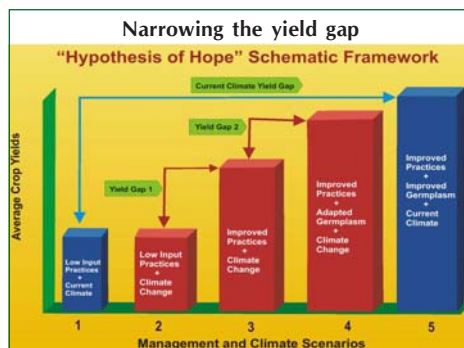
Narrowing the yield gap

"Hypothesis of Hope" Schematic Framework

Current Climate Yield Gap

Yield Gap 2

Yield Gap 1

Average Crop Yields

Low Input Practices + Current Climate

Low Input Practices + Climate Change

Improved Practices + Climate Change

Improved Practices + Adapted Germplasm + Climate Change

Improved Practices + Improved Germplasm + Current Climate

1

2

3

4

5

Management and Climate Scenarios